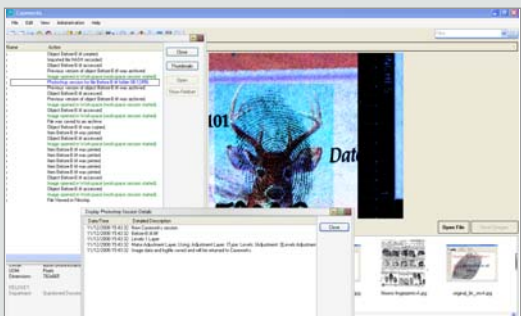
Casework

File Edit View Administration Help

Name Action

Object Behold-B (# created)
Imported file HASH recorded
Object Behold-B (# accessed)
Previous version of object Behold-B (# was archived)
Image opened in third-party (verification session started)
Previous version of object Behold-B (# was archived)
Photoshop session for file Behold-B (# opened
Previous version of object Behold-B (# was archived)
Object Behold-B (# accessed)
Previous version of object Behold-B (# was archived)
Image opened in third-party (verification session started)
Object Behold-B (# accessed)
Image opened in third-party (verification session started)
File was saved to an archive
Object Behold-B (# was copied)
Item Behold-B (# was printed)
Object Behold-B (# accessed)
Image opened in third-party (verification session started)
Item Behold-B (# was printed)
Item Behold-B (# was printed)
Item Behold-B (# was printed)
Object Behold-B (# accessed)
Image opened in third-party (verification session started)
Image opened in third-party (verification session started)
Image opened in third-party (verification session started)
File Viewed in Filmstrip

Close
Thumbnails
Open
Show Hidden

101
Date

Display Photoshop Session Details

| Date/Time | Detailed Description |
|---|---|
| 11/12/2008 15:40:32 | New Casework session |
| 11/12/2008 15:40:32 | Behold-B (# |
| 11/12/2008 15:40:32 | Levels 1 Layer |
| 11/12/2008 15:40:32 | Make Adjustment Layer Using: Adjustment Layer (Type: Levels Adjustment (Levels Adjustment |
| 11/12/2008 15:40:32 | Image data and logfile saved and will be returned to Casework |

Close

Open File

1234 Pixels
Dimensions 780x600

RELEVANT
Statement Standardized Document

flowers-fingerprint-4.jpg
original_fin_mrch.jpg